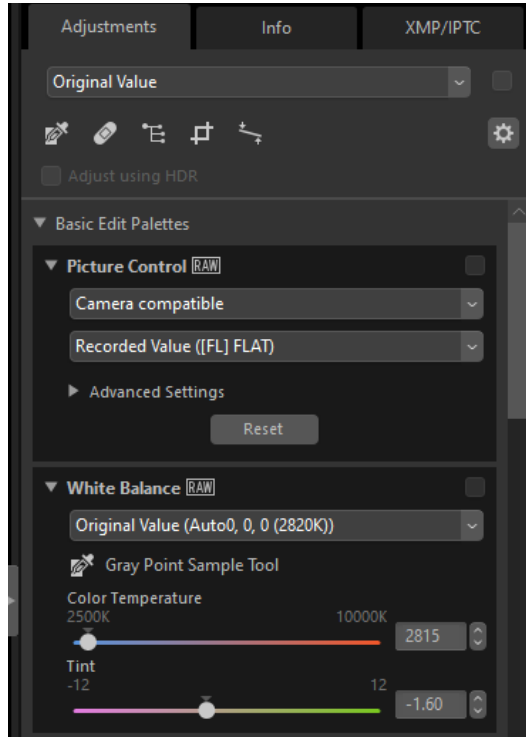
Adjustments
Info
XMP/IPTC

Original Value

Adjust using HDR

Basic Edit Palettes

Picture Control RAW

Camera compatible

Recorded Value ([FL] FLAT)

Advanced Settings

Reset

White Balance RAW

Original Value (Auto0, 0, 0 (2820K))

Gray Point Sample Tool

Color Temperature
2500K
10000K
2815

Tint
-12
12
-1.60